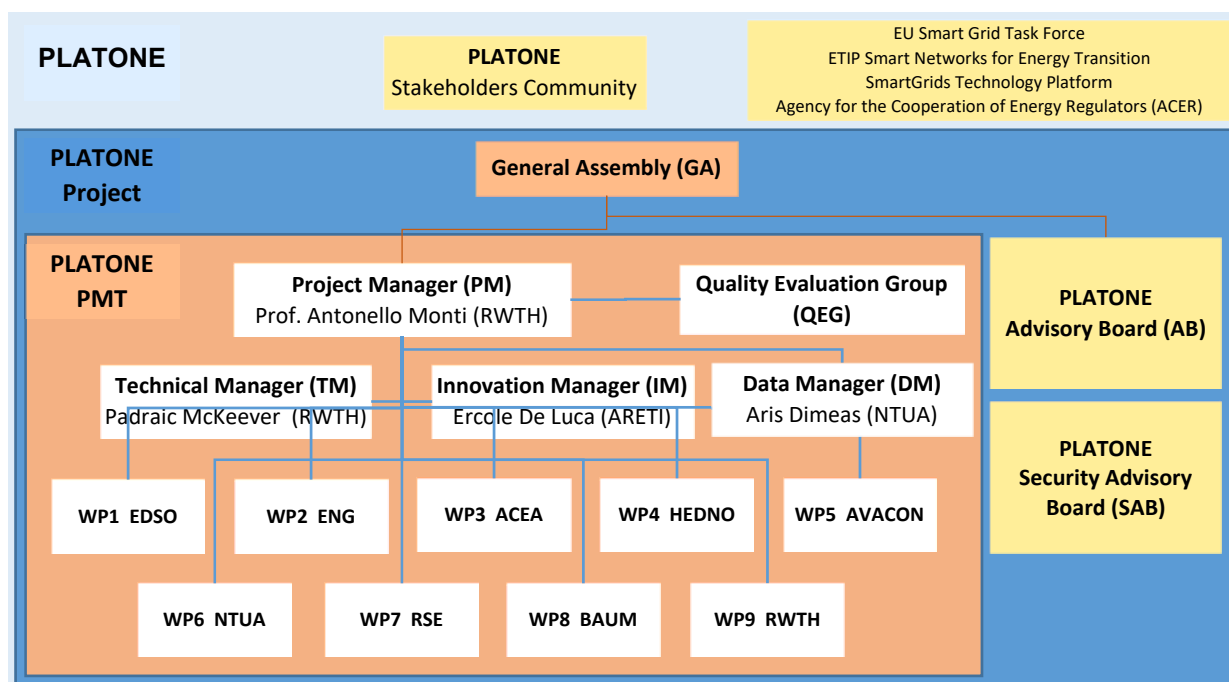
PLATONE

PLATONE
Stakeholders Community

EU Smart Grid Task Force
ETIP Smart Networks for Energy Transition
SmartGrids Technology Platform
Agency for the Cooperation of Energy Regulators (ACER)

PLATONE Project

General Assembly (GA)

PLATONE PMT

Project Manager (PM)
Prof. Antonello Monti (RWTH)

Quality Evaluation Group (QEG)

PLATONE Advisory Board (AB)

Technical Manager (TM)
Padraic McKeever (RWTH)

Innovation Manager (IM)
Ercole De Luca (ARETI)

Data Manager (DM)
Aris Dimeas (NTUA)

PLATONE Security Advisory Board (SAB)

WP1 EDSO

WP2 ENG

WP3 ACEA

WP4 HEDNO

WP5 AVACON

WP6 NTUA

WP7 RSE

WP8 BAUM

WP9 RWTH